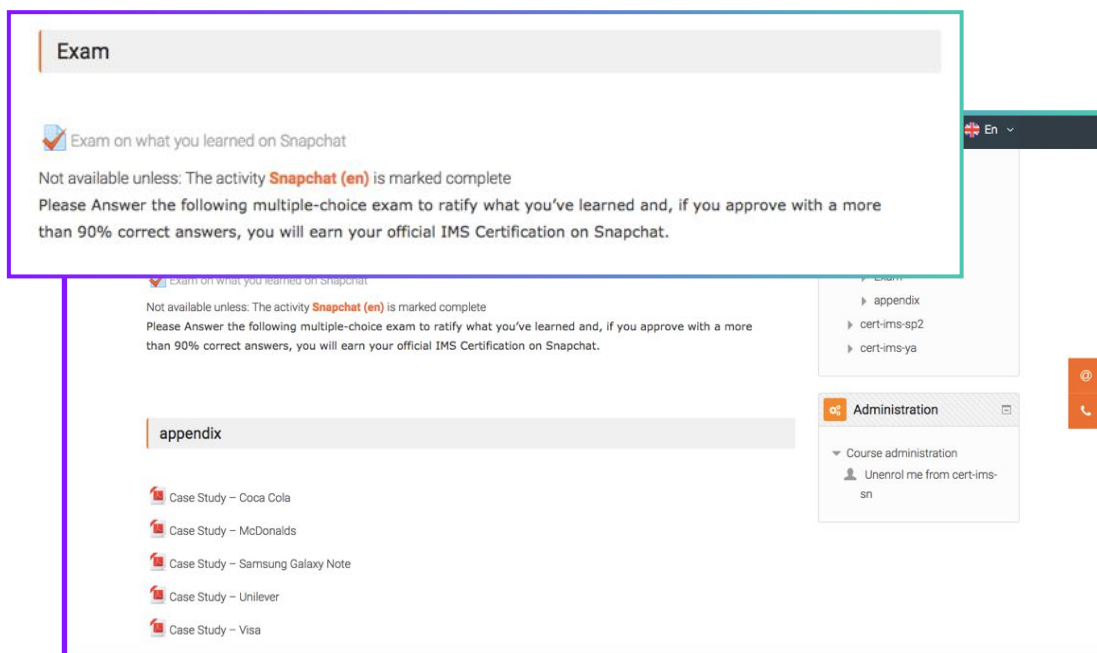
Exam

Exam on what you learned on Snapchat

Not available unless: The activity **Snapchat (en)** is marked complete
Please Answer the following multiple-choice exam to ratify what you've learned and, if you approve with a more than 90% correct answers, you will earn your official IMS Certification on Snapchat.

En

Exam on what you learned on Snapchat

Not available unless: The activity **Snapchat (en)** is marked complete
Please Answer the following multiple-choice exam to ratify what you've learned and, if you approve with a more than 90% correct answers, you will earn your official IMS Certification on Snapchat.

Exam
appendix
cert-ims-sp2
cert-ims-ya

Administration

Course administration
Unenrol me from cert-ims-sn

appendix

Case Study – Coca Cola

Case Study – McDonalds

Case Study – Samsung Galaxy Note

Case Study – Unilever

Case Study – Visa